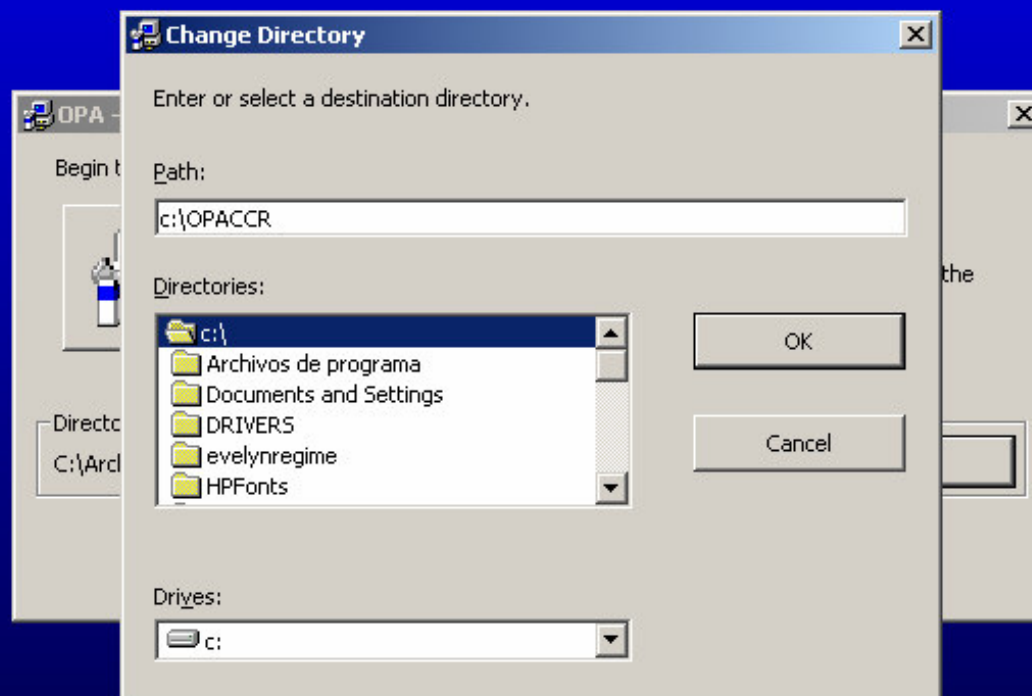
OPA -

Begin t

the

Directo

C:\Arcl

Change Directory

Enter or select a destination directory.

Path:

c:\OPACCR

Directories:

c:\
Archivos de programa
Documents and Settings
DRIVERS
evelynregime
HPFonts

OK

Cancel

Drives:

c: